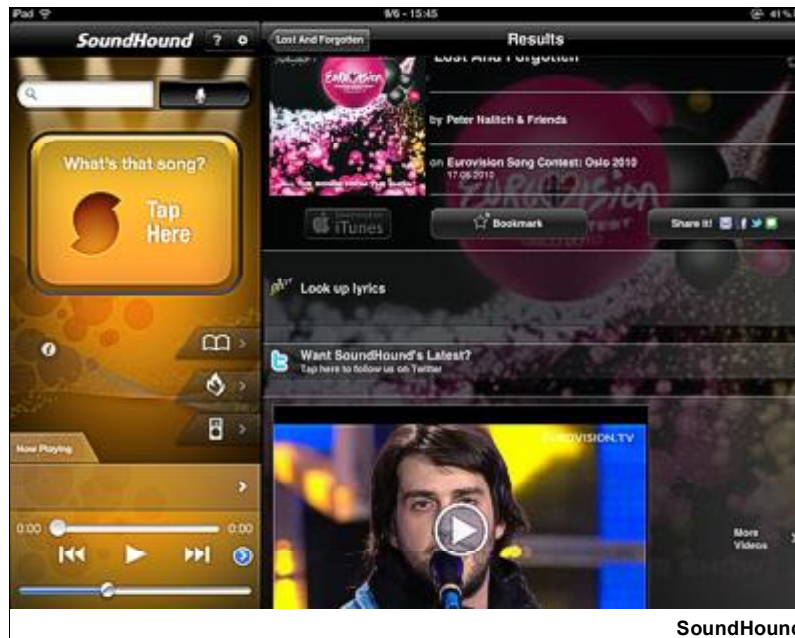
iPad
9/6 - 15:45
41%
SoundHound
?
Lost And Forgotten
Results
Lost And Forgotten
by Peter Nalitch & Friends
on Eurovision Song Contest: Oslo 2010
17.06.2010
iTunes
Bookmark
Share it!
What's that song?
Tap Here
Look up lyrics
Want SoundHound's Latest?
Tap here to follow us on Twitter
Now Playing
EUROVISION.TV
0:00
0:00
More Videos
SoundHound